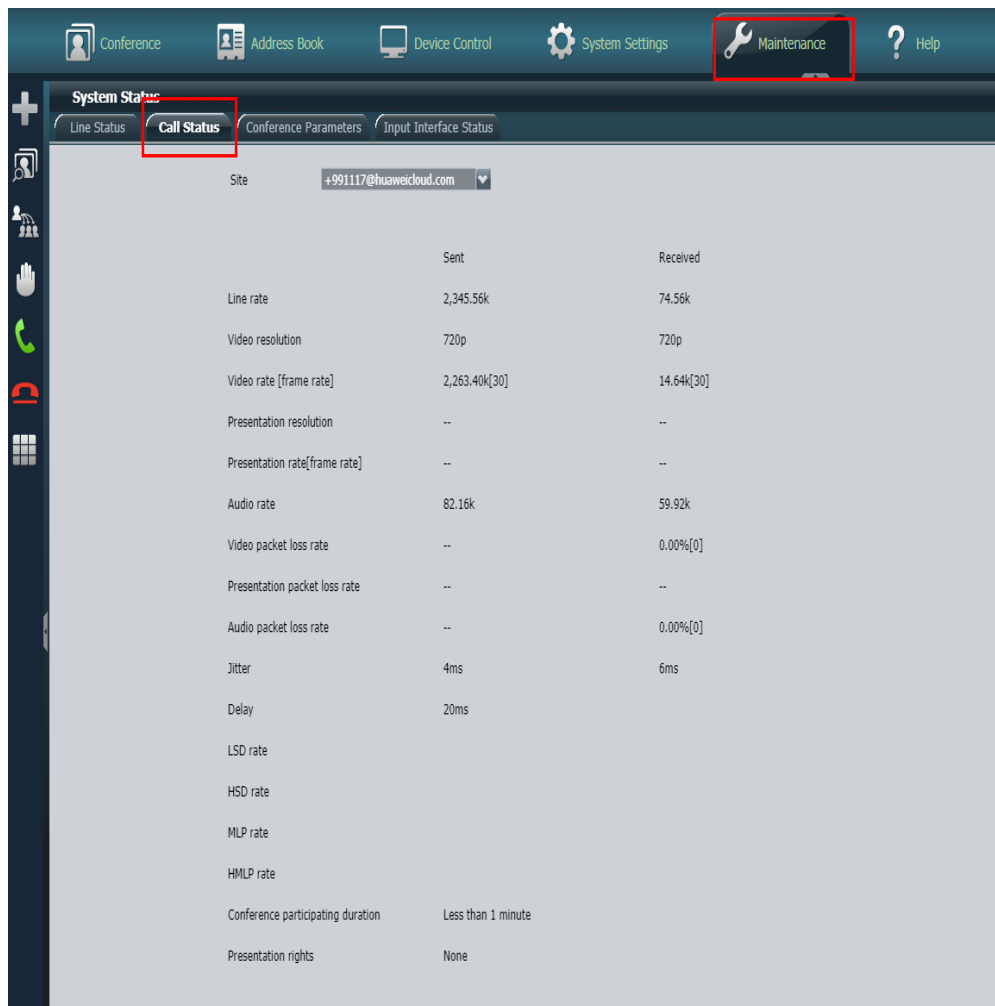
Conference Address Book Device Control System Settings Maintenance Help

System Status

Line Status Call Status Conference Parameters Input Interface Status

Site +991117@huaweicloud.com

| | Sent | Received |
|---|---|---|
| Line rate | 2,345.56k | 74.56k |
| Video resolution | 720p | 720p |
| Video rate [frame rate] | 2,263.40k[30] | 14.64k[30] |
| Presentation resolution | -- | -- |
| Presentation rate[frame rate] | -- | -- |
| Audio rate | 82.16k | 59.92k |
| Video packet loss rate | -- | 0.00%[0] |
| Presentation packet loss rate | -- | -- |
| Audio packet loss rate | -- | 0.00%[0] |
| Jitter | 4ms | 6ms |
| Delay | 20ms | |
| LSD rate | | |
| HSD rate | | |
| MLP rate | | |
| HMLP rate | | |
| Conference participating duration | Less than 1 minute | |
| Presentation rights | None | |